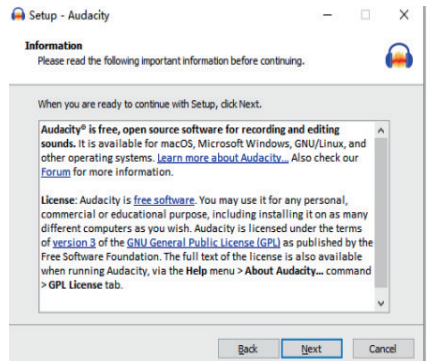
Setup - Audacity

Information
Please read the following important information before continuing.

When you are ready to continue with Setup, click Next.

Audacity® is free, open source software for recording and editing sounds. It is available for macOS, Microsoft Windows, GNU/Linux, and other operating systems. Learn more about Audacity... Also check our Forum for more information.

License: Audacity is free software. You may use it for any personal, commercial or educational purpose, including installing it on as many different computers as you wish. Audacity is licensed under the terms of version 3 of the GNU General Public License (GPL) as published by the Free Software Foundation. The full text of the license is also available when running Audacity, via the Help menu > About Audacity... command > GPL License tab.

Back Next Cancel